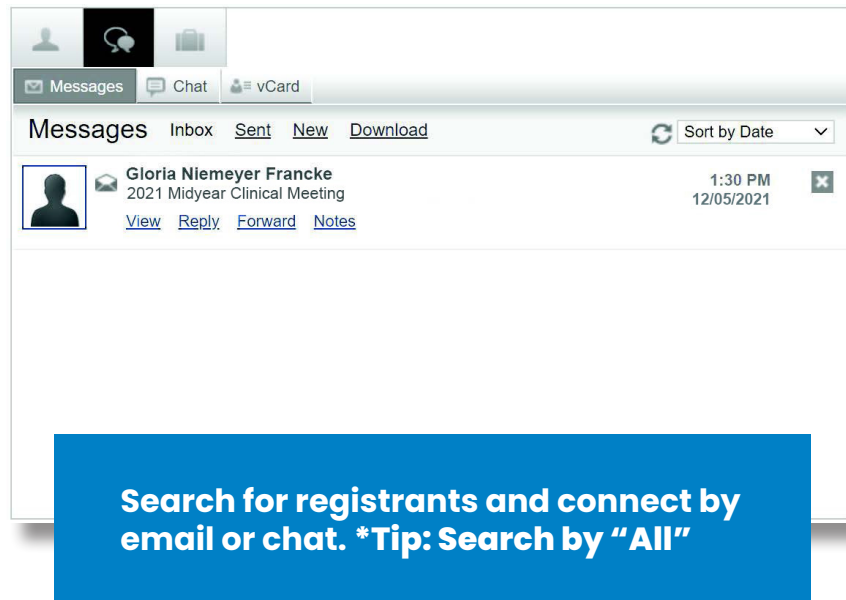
Messages Chat vCard

Messages Inbox Sent New Download

Sort by Date

Gloria Niemeyer Francke
2021 Midyear Clinical Meeting
View Reply Forward Notes

1:30 PM
12/05/2021

Search for registrants and connect by email or chat. *Tip: Search by “All”